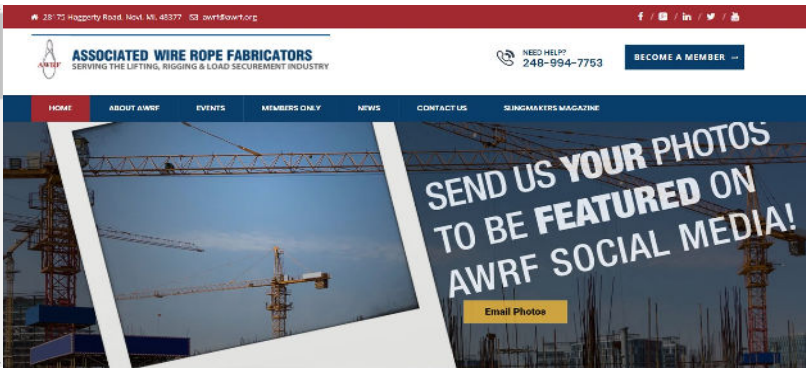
28175 Haggerty Road, Novi, MI, 48377 awrf@awrf.org

f / / in / /

AWRF ASSOCIATED WIRE ROPE FABRICATORS
SERVING THE LIFTING, RIGGING & LOAD SECUREMENT INDUSTRY

NEED HELP?
248-994-7753

BECOME A MEMBER →

HOME ABOUT AWRF EVENTS MEMBERS ONLY NEWS CONTACT US SLINGMAKERS MAGAZINE

SEND US YOUR PHOTOS TO BE FEATURED ON AWRF SOCIAL MEDIA!

Email Photos